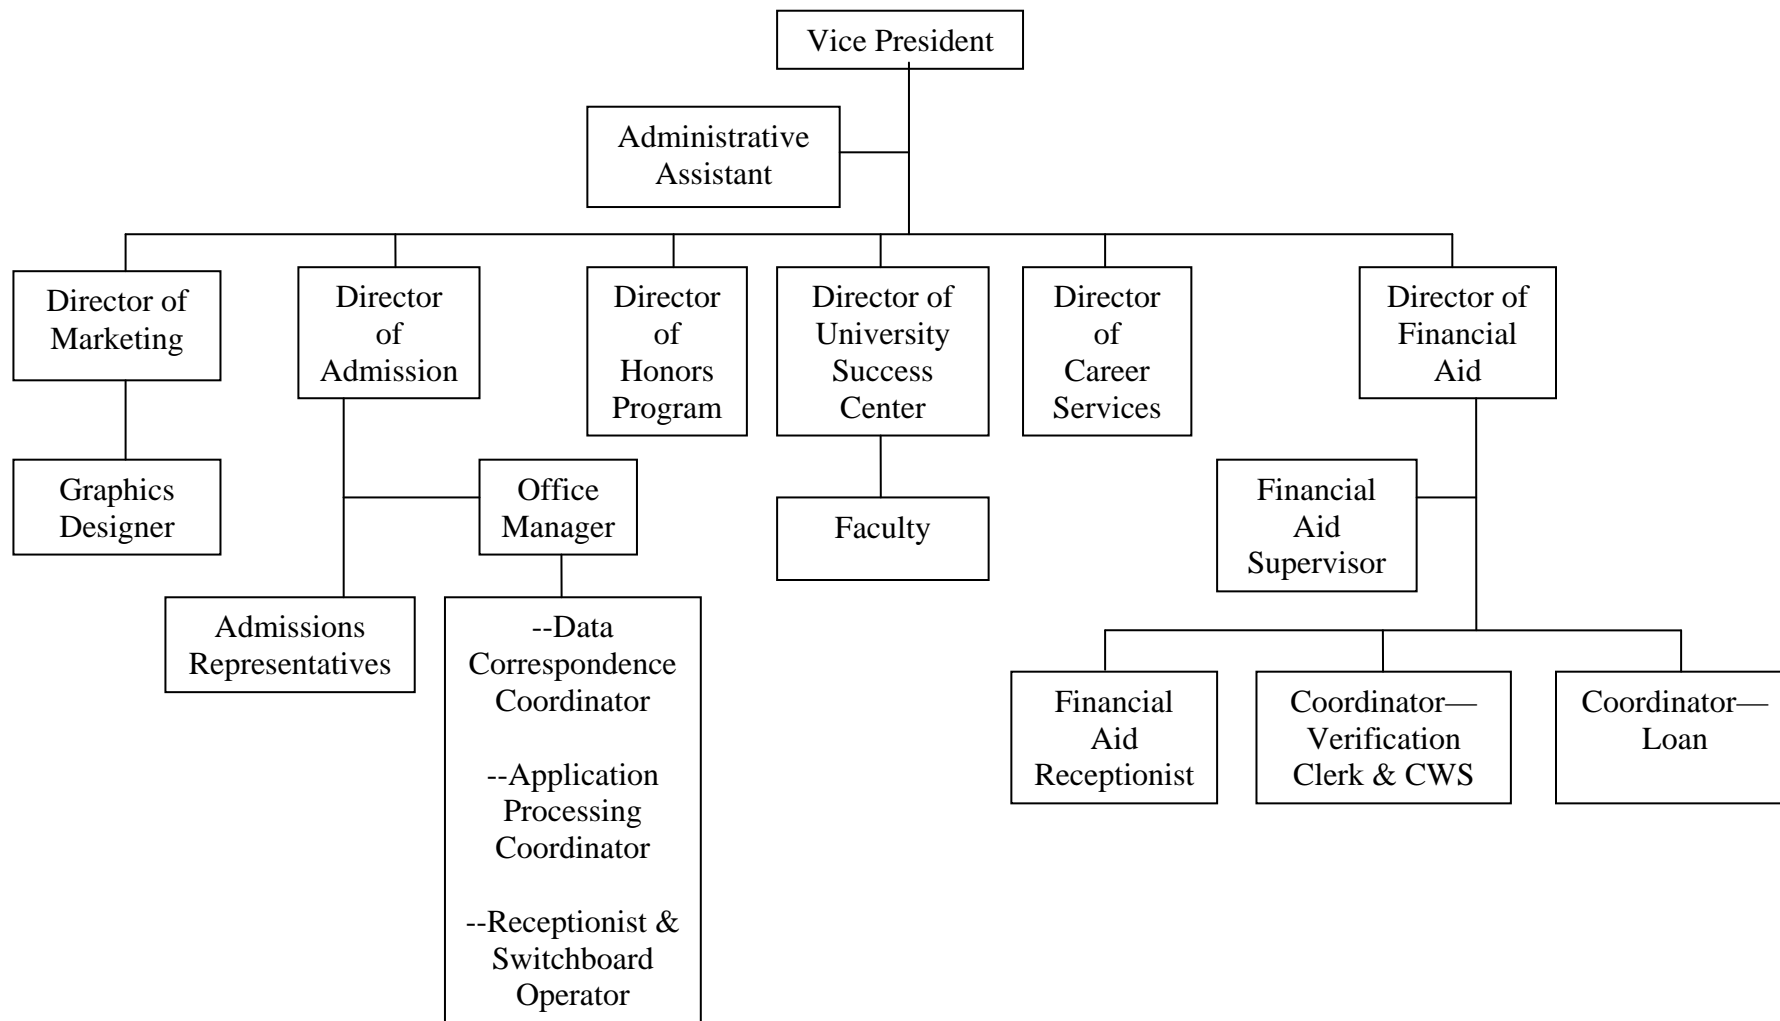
Vice President

Administrative Assistant

Director of Marketing

Director of Admission

Director of Honors Program

Director of University Success Center

Director of Career Services

Director of Financial Aid

Graphics Designer

Office Manager

Faculty

Financial Aid Supervisor

Admissions Representatives

--Data Correspondence Coordinator

--Application Processing Coordinator

--Receptionist & Switchboard Operator

Financial Aid Receptionist

Coordinator—Verification Clerk & CWS

Coordinator—Loan